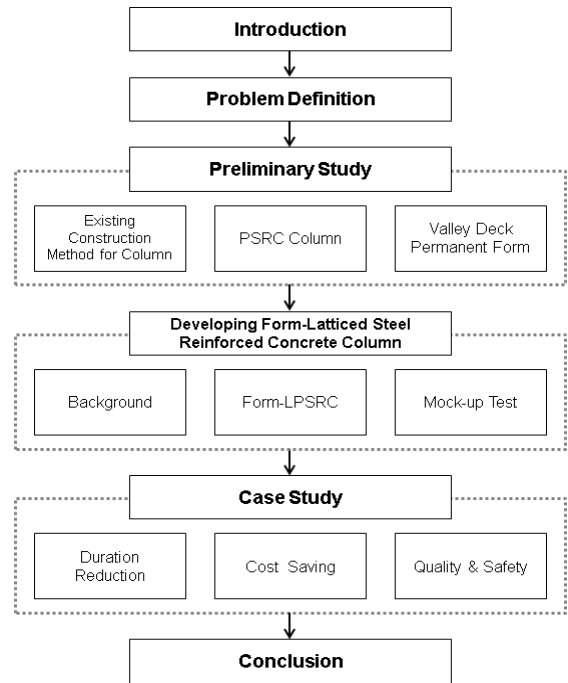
Introduction

Problem Definition

Preliminary Study

Existing Construction Method for Column

PSRC Column

Valley Deck Permanent Form

Developing Form-Latticed Steel Reinforced Concrete Column

Background

Form-LPSRC

Mock-up Test

Case Study

Duration Reduction

Cost Saving

Quality & Safety

Conclusion